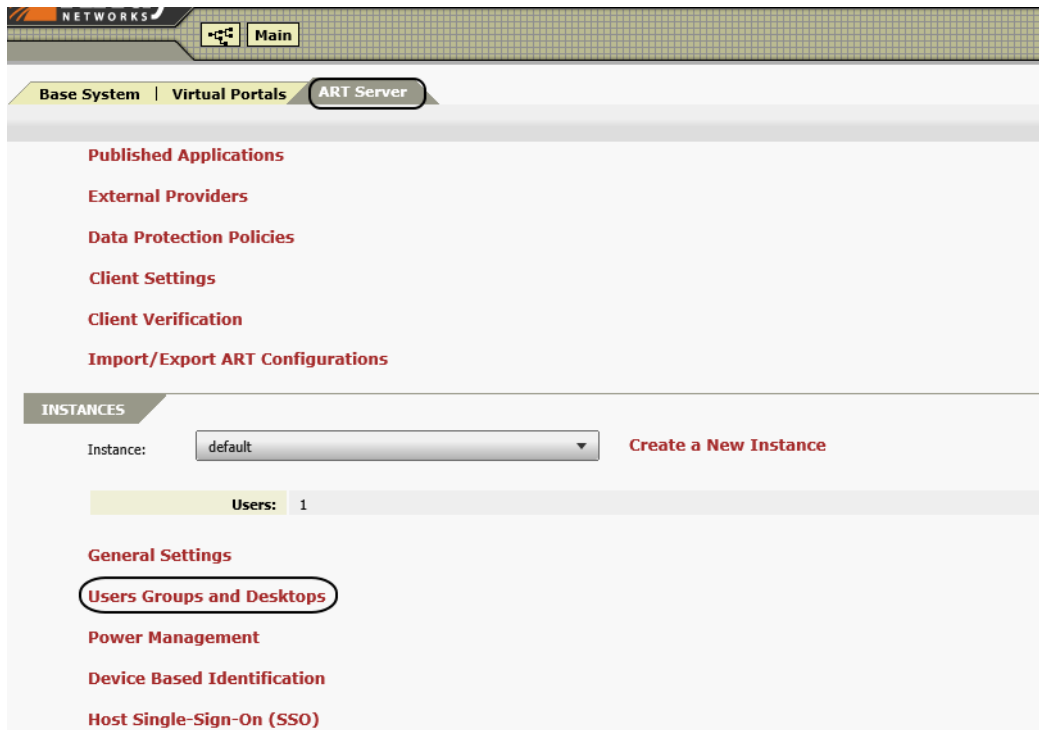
NETWORKS

Main

Base System | Virtual Portals | ART Server

Published Applications

External Providers

Data Protection Policies

Client Settings

Client Verification

Import/Export ART Configurations

INSTANCES

Instance: default

Create a New Instance

Users: 1

General Settings

Users Groups and Desktops

Power Management

Device Based Identification

Host Single-Sign-On (SSO)